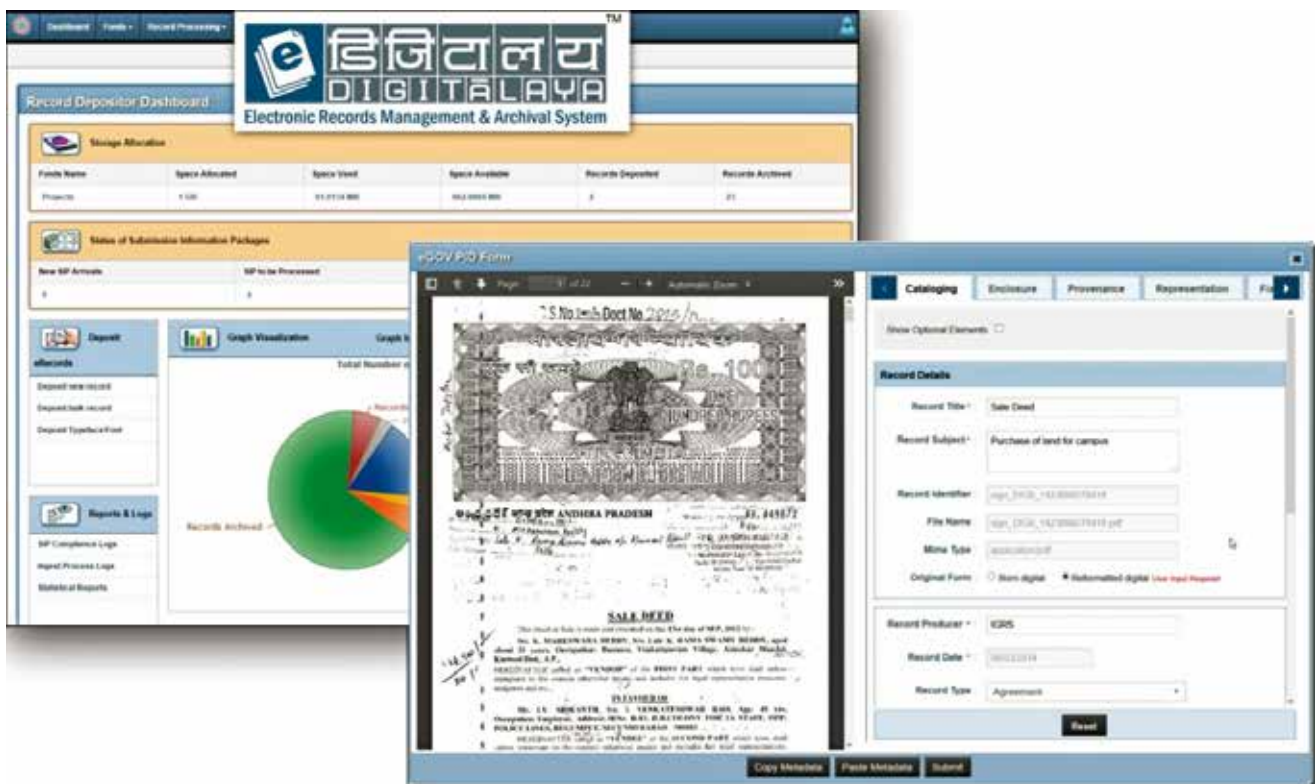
Dashboard Fonds Record Processing

डिजिटालय
DIGITALAYA ™
Electronic Records Management & Archival System

Record Depositor Dashboard

Storage Allocation

| Fonds Name | Space Allocated | Space Used | Space Available | Records Deposited | Records Archived |
|---|---|---|---|---|---|
| Projects | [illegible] | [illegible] | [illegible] | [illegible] | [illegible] |

Status of Submission Information Packages

| New SIP Arrivals | SIP to be Processed |
|---|---|
| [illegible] | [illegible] |

Deposit eRecords
Deposit new record
Deposit bulk record
Deposit Typeface/Font

Graph Visualization
Total Number o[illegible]
Records Archived
Record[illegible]

Reports & Logs
SIP Compliance Logs
Ingest Process Logs
Statistical Reports

eGOV PDF Form

Page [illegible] of 22 Automatic Zoom

S No. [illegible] Doct No. 2016/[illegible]
Rs. 100
HUNDRED RUPEES
ANDHRA PRADESH
SALE DEED
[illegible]

Cataloging Enclosure Provenance Representation Fi

Show Optional Elements

Record Details
Record Title * Sale Deed
Record Subject * Purchase of land for campus
Record Identifier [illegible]
File Name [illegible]
Mime Type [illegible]
Original Form ○ Born digital ● Reformatted digital User Input Required

Record Producer * IGRS
Record Date * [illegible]
Record Type Agreement

Reset

Copy Metadata Paste Metadata Submit